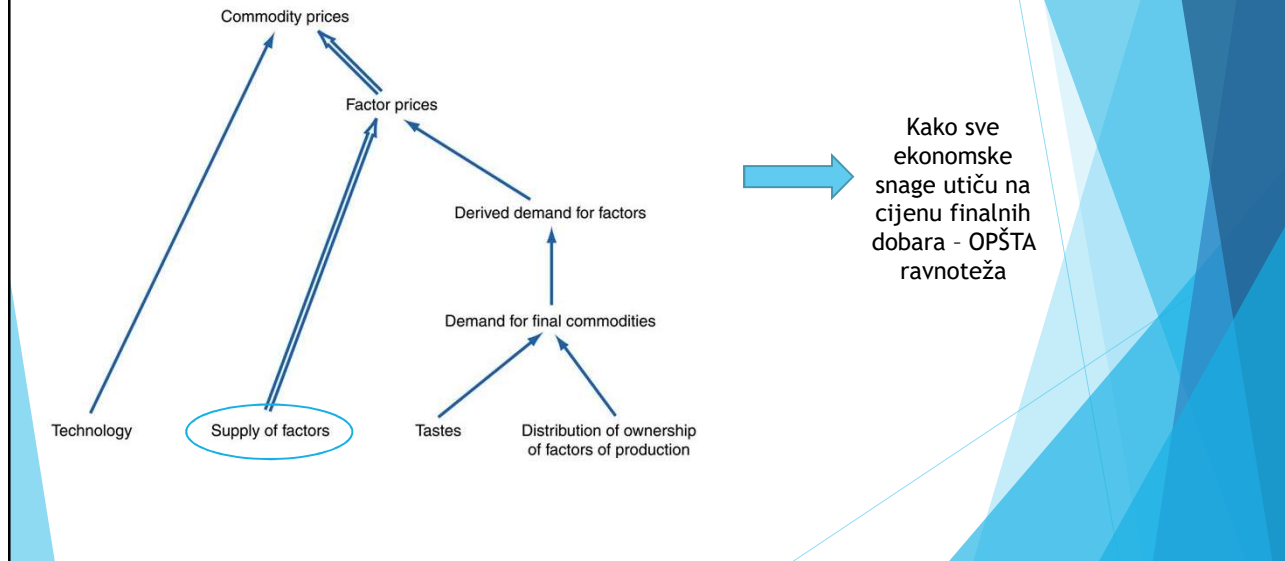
Commodity prices

Factor prices

Derived demand for factors

Demand for final commodities

Technology

Supply of factors

Tastes

Distribution of ownership of factors of production

Kako sve ekonomske snage utiču na cijenu finalnih dobara – OPŠTA ravnoteža